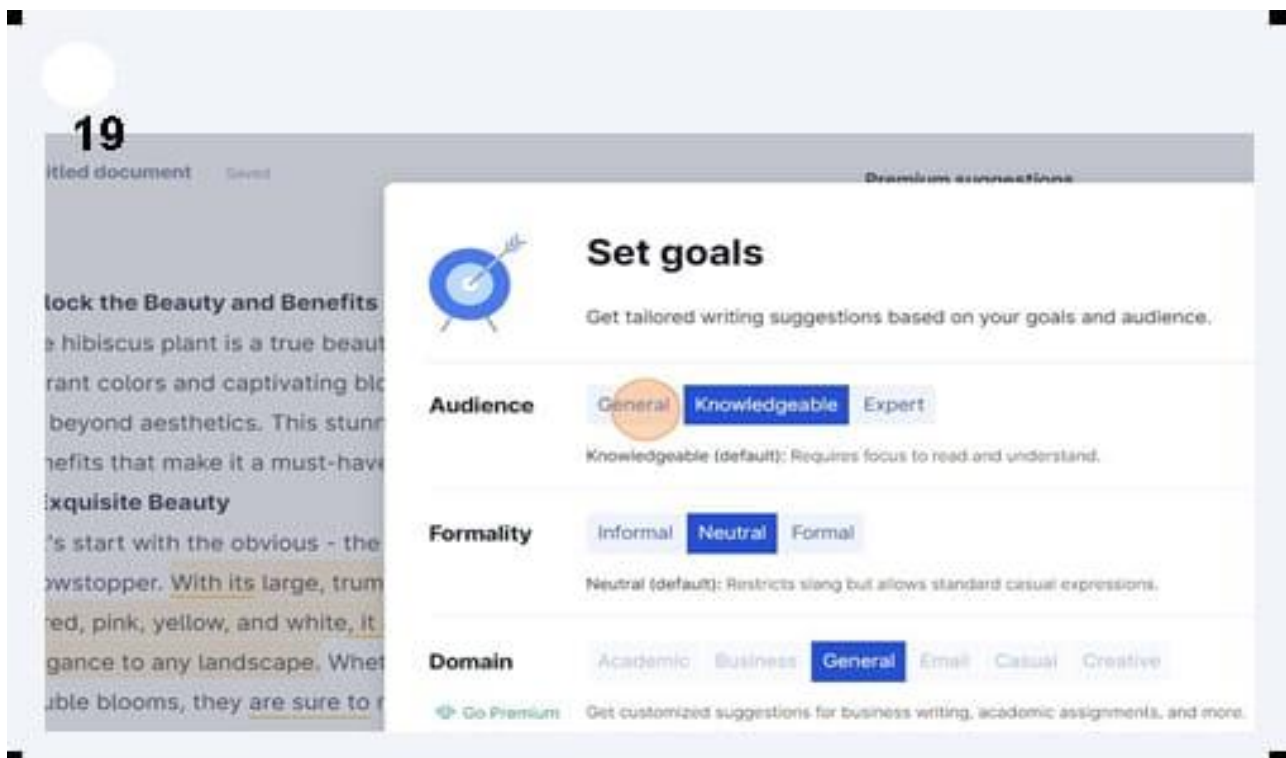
19

itled document Saved

Premium suggestions

lock the Beauty and Benefits
e hibiscus plant is a true beaut
rant colors and captivating blo
beyond aesthetics. This stunn
nefits that make it a must-have
xquisite Beauty
's start with the obvious - the
wstopper. With its large, trum
red, pink, yellow, and white, it
gance to any landscape. Whet
uble blooms, they are sure to r

Set goals

Get tailored writing suggestions based on your goals and audience.

Audience

General Knowledgeable Expert

Knowledgeable (default): Requires focus to read and understand.

Formality

Informal Neutral Formal

Neutral (default): Restricts slang but allows standard casual expressions.

Domain

Academic Business General Email Casual Creative

Go Premium

Get customized suggestions for business writing, academic assignments, and more.